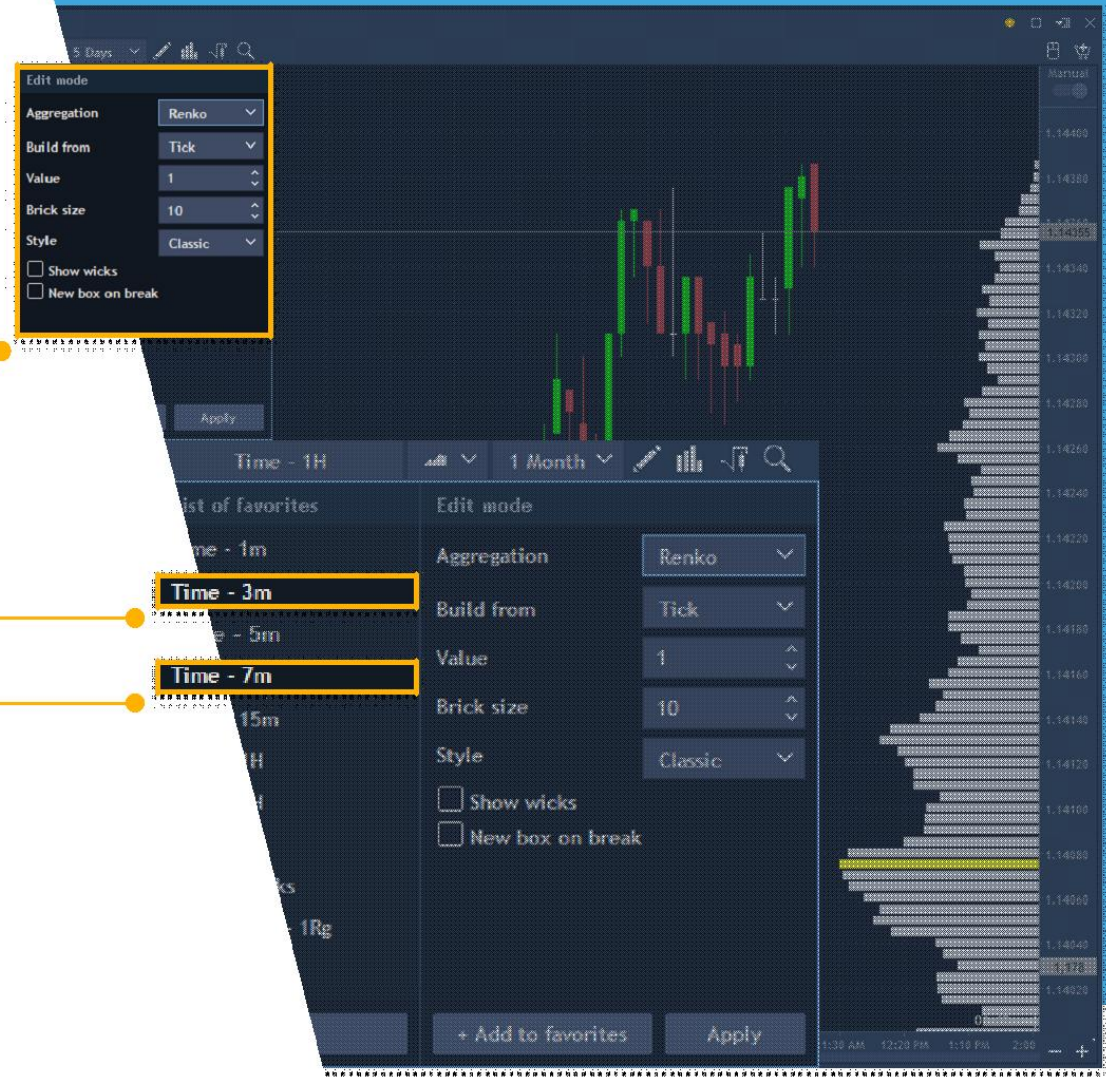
5 Days

Edit mode
Aggregation Renko
Build from Tick
Value 1
Brick size 10
Style Classic
Show wicks
New box on break

Apply

Manual

1.14400
1.14380
1.14355
1.14340
1.14320
1.14300
1.14280
1.14260
1.14240
1.14220
1.14200
1.14180
1.14160
1.14140
1.14120
1.14100
1.14080
1.14060
1.14040
1.14020

Time - 1H
1 Month

ist of favorites
me - 1m
Time - 3m
e - 5m
Time - 7m
15m
H
H
ks
1Rg

Edit mode
Aggregation Renko
Build from Tick
Value 1
Brick size 10
Style Classic
Show wicks
New box on break

+ Add to favorites
Apply

1:30 AM 12:20 PM 1:10 PM 2:00